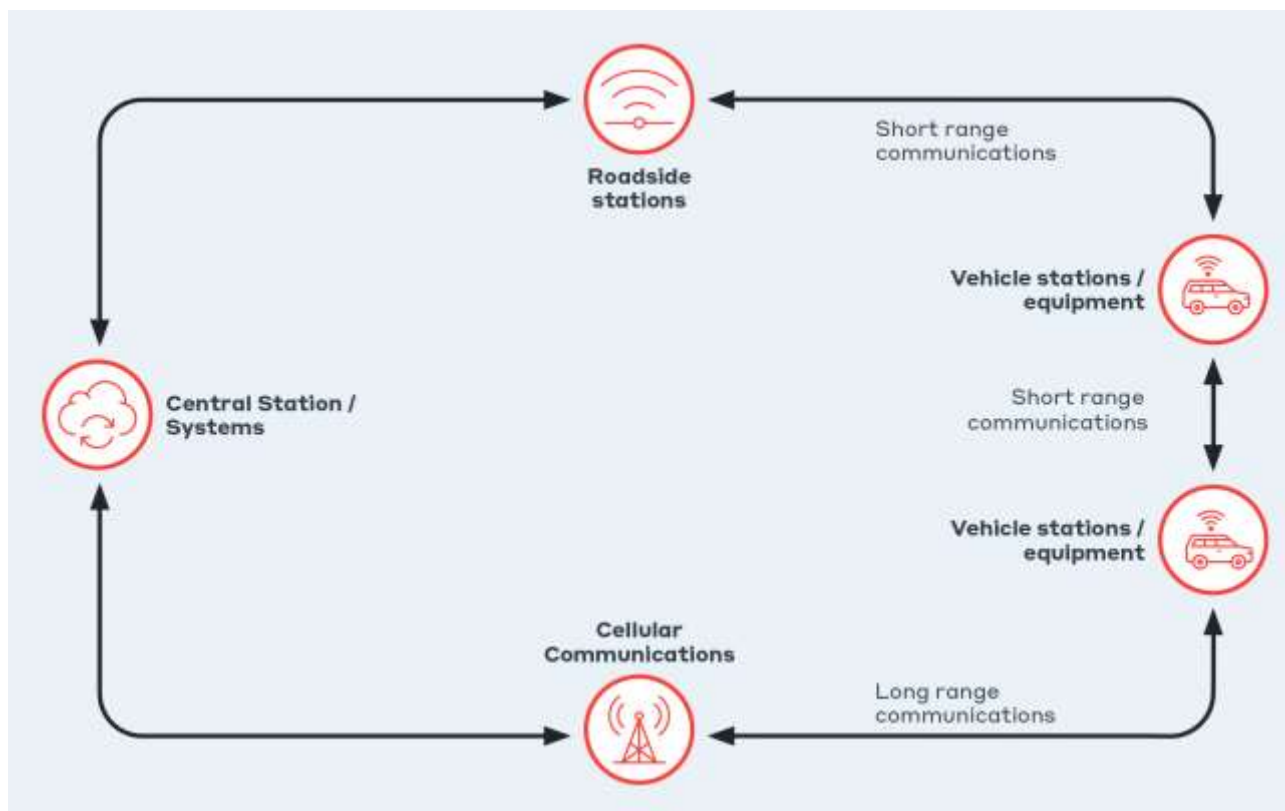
Roadside stations

Short range communications

Vehicle stations / equipment

Central Station / Systems

Short range communications

Vehicle stations / equipment

Cellular Communications

Long range communications